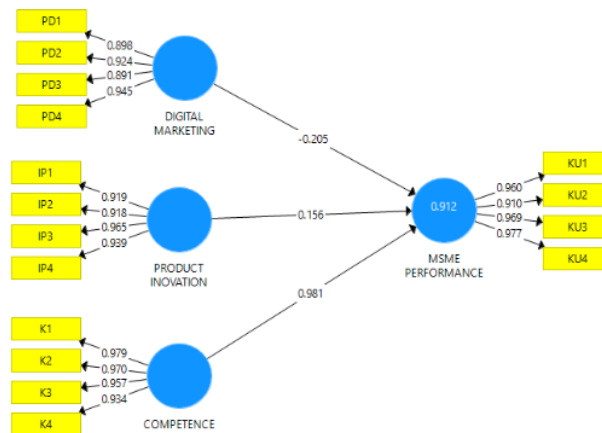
PD1
PD2
PD3
PD4
0.898
0.924
0.891
0.945
DIGITAL MARKETING

IP1
IP2
IP3
IP4
0.919
0.918
0.965
0.939
PRODUCT INOVATION

K1
K2
K3
K4
0.979
0.970
0.957
0.934
COMPETENCE

-0.205
0.156
0.981

0.912
MSME PERFORMANCE

0.960
0.910
0.969
0.977
KU1
KU2
KU3
KU4